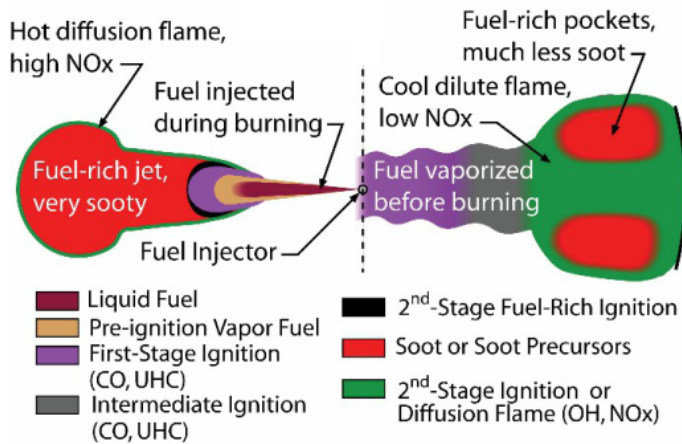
Hot diffusion flame, high NOx

Fuel injected during burning

Fuel-rich pockets, much less soot

Cool dilute flame, low NOx

Fuel-rich jet, very sooty

Fuel vaporized before burning

Fuel Injector

Liquid Fuel

Pre-ignition Vapor Fuel

First-Stage Ignition (CO, UHC)

Intermediate Ignition (CO, UHC)

2$^{nd}$-Stage Fuel-Rich Ignition

Soot or Soot Precursors

2$^{nd}$-Stage Ignition or Diffusion Flame (OH, NOx)